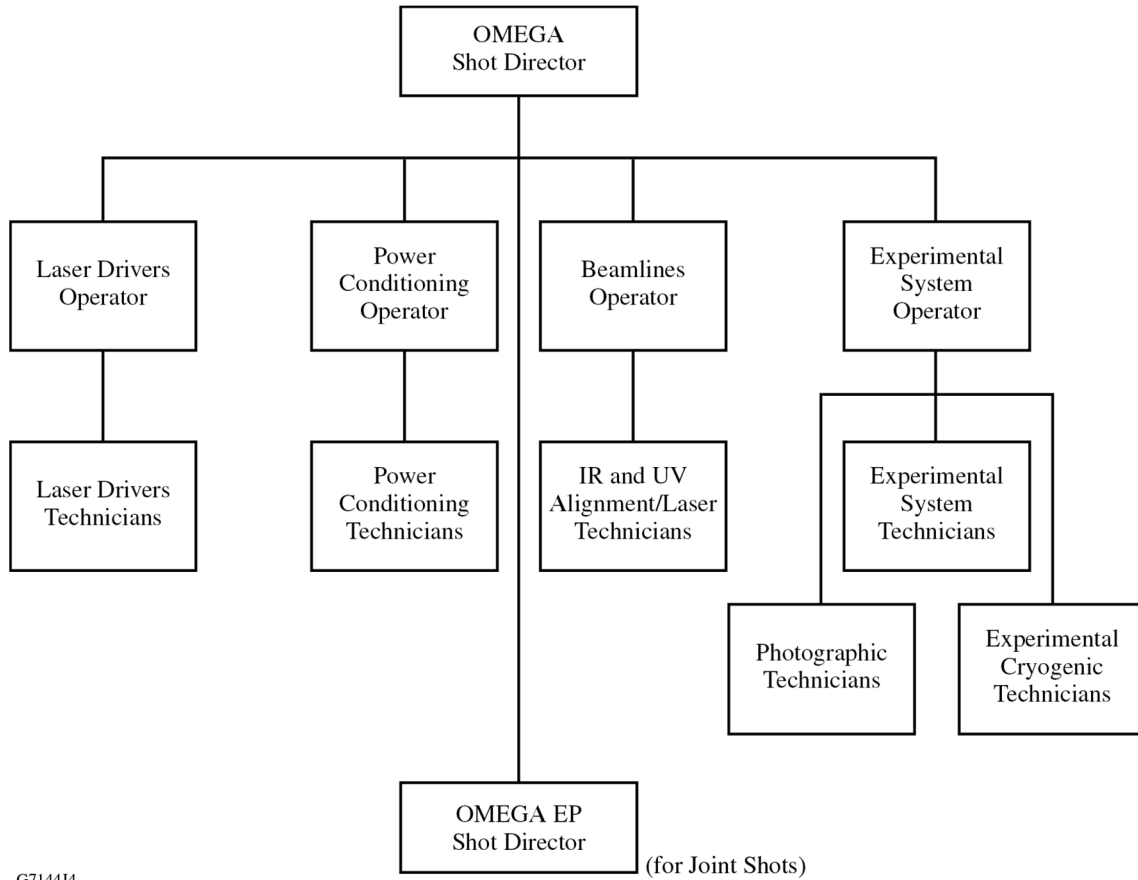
OMEGA
Shot Director

Laser Drivers
Operator

Power
Conditioning
Operator

Beamlines
Operator

Experimental
System
Operator

Laser Drivers
Technicians

Power
Conditioning
Technicians

IR and UV
Alignment/Laser
Technicians

Experimental
System
Technicians

Photographic
Technicians

Experimental
Cryogenic
Technicians

OMEGA EP
Shot Director

(for Joint Shots)

G7144J4